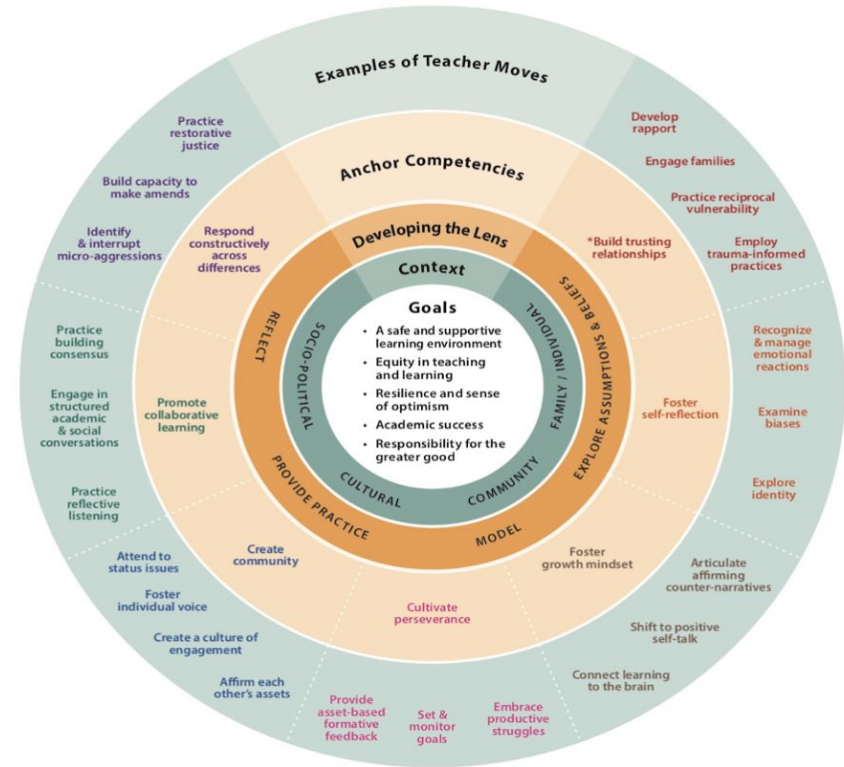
Examples of Teacher Moves

Practice restorative justice

Build capacity to make amends

Identify & interrupt micro-aggressions

Develop rapport

Engage families

Practice reciprocal vulnerability

Employ trauma-informed practices

Anchor Competencies

Respond constructively across differences

*Build trusting relationships

Developing the Lens

Context

Goals

• A safe and supportive learning environment
• Equity in teaching and learning
• Resilience and sense of optimism
• Academic success
• Responsibility for the greater good

REFLECT

SOCIO-POLITICAL

FAMILY / INDIVIDUAL

EXPLORE ASSUMPTIONS & BELIEFS

CULTURAL

COMMUNITY

PROVIDE PRACTICE

MODEL

Practice building consensus

Engage in structured academic & social conversations

Practice reflective listening

Promote collaborative learning

Foster self-reflection

Recognize & manage emotional reactions

Examine biases

Explore identity

Attend to status issues

Foster individual voice

Create a culture of engagement

Affirm each other's assets

Create community

Cultivate perseverance

Foster growth mindset

Articulate affirming counter-narratives

Shift to positive self-talk

Connect learning to the brain

Provide asset-based formative feedback

Set & monitor goals

Embrace productive struggles